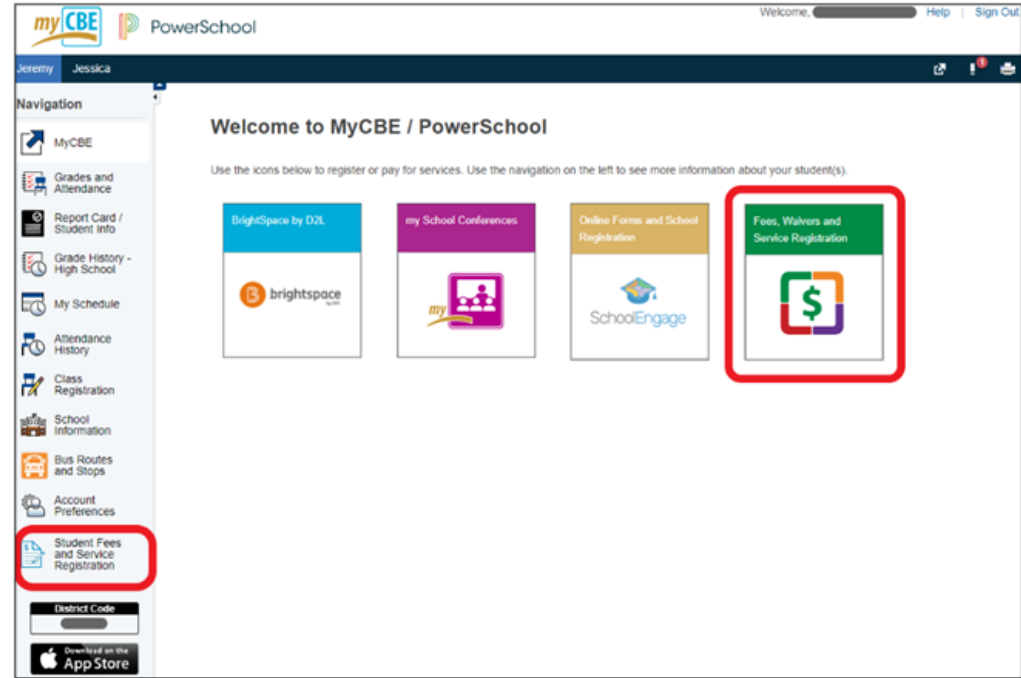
my CBE PowerSchool

Welcome, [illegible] Help | Sign Out

Jeremy Jessica

Navigation

MyCBE

Grades and Attendance

Report Card / Student Info

Grade History - High School

My Schedule

Attendance History

Class Registration

School Information

Bus Routes and Stops

Account Preferences

Student Fees and Service Registration

District Code

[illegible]

Download on the App Store

Welcome to MyCBE / PowerSchool

Use the icons below to register or pay for services. Use the navigation on the left to see more information about your student(s).

BrightSpace by D2L

brightspace by D2L

my School Conferences

my

Online Forms and School Registration

SchoolEngage

Fees, Waivers and Service Registration

$